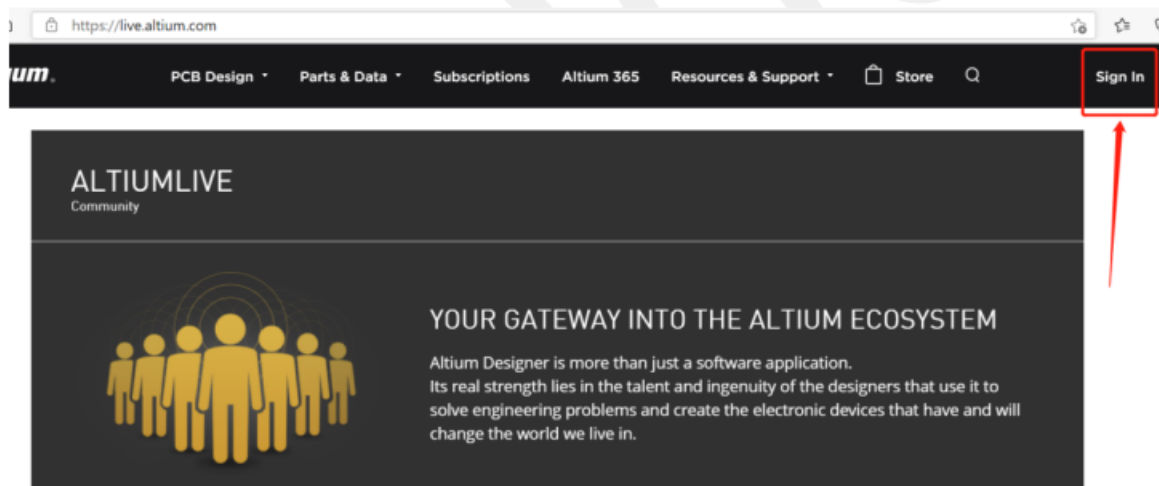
https://live.altium.com

ium.

PCB Design

Parts & Data

Subscriptions

Altium 365

Resources & Support

Store

Sign In

ALTIUMLIVE
Community

YOUR GATEWAY INTO THE ALTIUM ECOSYSTEM

Altium Designer is more than just a software application.
Its real strength lies in the talent and ingenuity of the designers that use it to solve engineering problems and create the electronic devices that have and will change the world we live in.